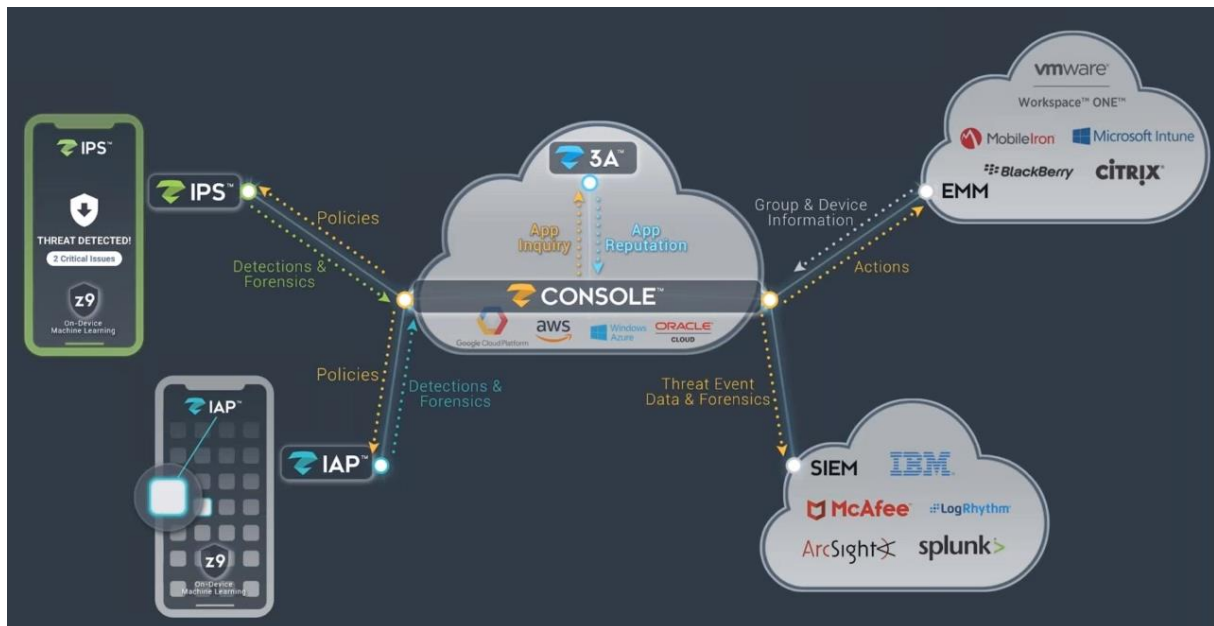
IPS™

THREAT DETECTED!

2 Critical Issues

z9

On-Device Machine Learning

IPS™

Policies

Detections & Forensics

3A™

App Inquiry

App Reputation

CONSOLE™

Google Cloud Platform

aws

Windows Azure

ORACLE CLOUD

Policies

Detections & Forensics

IAP™

IAP™

z9

On-Device Machine Learning

vmware

Workspace™ ONE™

MobileIron

Microsoft Intune

BlackBerry

CITRIX

Group & Device Information

EMM

Actions

Threat Event Data & Forensics

SIEM

IBM

McAfee

LogRhythm

ArcSight

splunk>